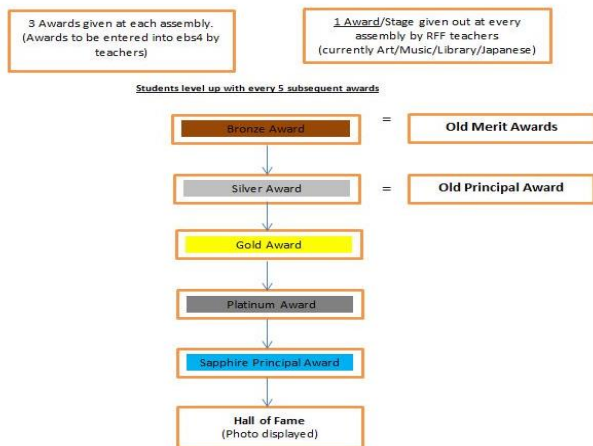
3 Awards given at each assembly. (Awards to be entered into ebs4 by teachers)

1 Award/Stage given out at every assembly by RFF teachers (currently Art/Music/Library/Japanese)

Students level up with every 5 subsequent awards

Bronze Award = Old Merit Awards

Silver Award = Old Principal Award

Gold Award

Platinum Award

Sapphire Principal Award

Hall of Fame
(Photo displayed)